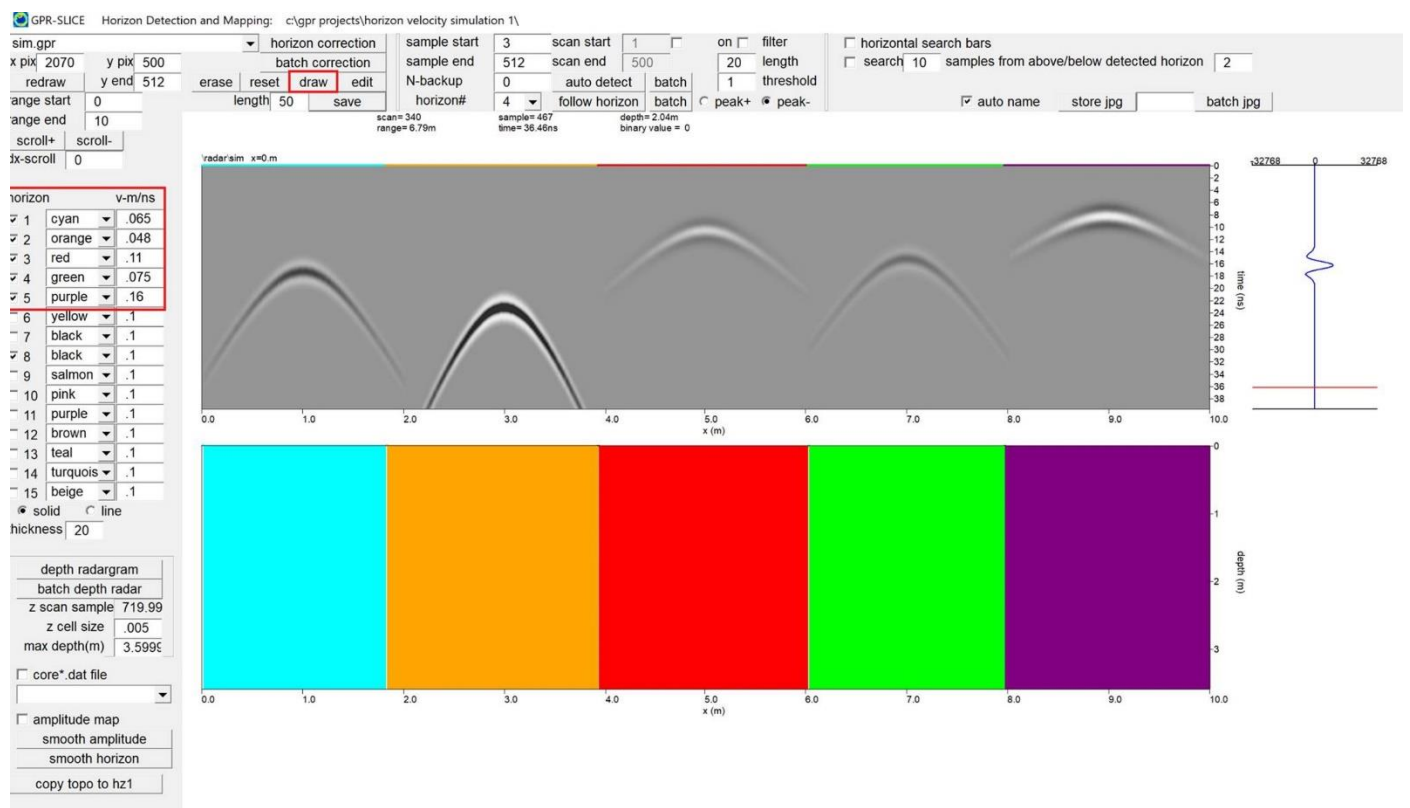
GPR-SLICE Horizon Detection and Mapping: c:\gpr projects\horizon velocity simulation 1\

sim.gpr
horizon correction
x pix 2070 y pix 500
batch correction
redraw y end 512
erase reset draw edit
ange start 0
length 50 save
ange end 10
scroll+ scroll-
dx-scroll 0

sample start 3
sample end 512
N-backup 0
horizon# 4
scan start 1
scan end 500
auto detect batch
follow horizon batch
on filter
20 length
1 threshold
peak+ peak-

horizontal search bars
search 10 samples from above/below detected horizon 2
auto name store jpg batch jpg

scan= 340
range= 6.79m
sample= 467
time= 36.46ns
depth= 2.04m
binary value = 0

\radar\sim x=0.m

-32768 0 32768

horizon v-m/ns
1 cyan .065
2 orange .048
3 red .11
4 green .075
5 purple .16
6 yellow .1
7 black .1
8 black .1
9 salmon .1
10 pink .1
11 purple .1
12 brown .1
13 teal .1
14 turquois .1
15 beige .1
solid line
hickness 20

0 2 4 6 8 10 12 14 16 18 20 22 24 26 28 30 32 34 36 38
time (ns)

0.0 1.0 2.0 3.0 4.0 5.0 6.0 7.0 8.0 9.0 10.0
x (m)

depth radargram
batch depth radar
z scan sample 719.99
z cell size .005
max depth(m) 3.5999

core*.dat file

amplitude map
smooth amplitude
smooth horizon
copy topo to hz1

0 1 2 3
depth (m)

0.0 1.0 2.0 3.0 4.0 5.0 6.0 7.0 8.0 9.0 10.0
x (m)